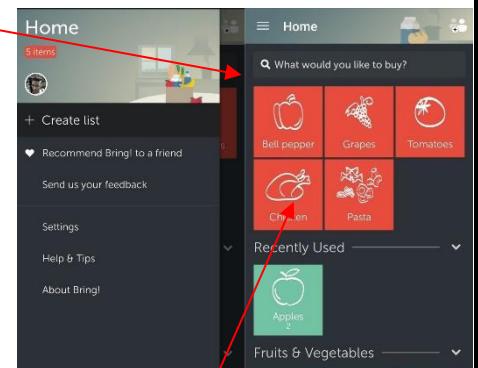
Home
5 items
+ Create list
Recommend Bring! to a friend
Send us your feedback
Settings
Help & Tips
About Bring!

Home
What would you like to buy?
Bell pepper
Grapes
Tomatoes
Chicken
Pasta
Recently Used
Apples
2
Fruits & Vegetables